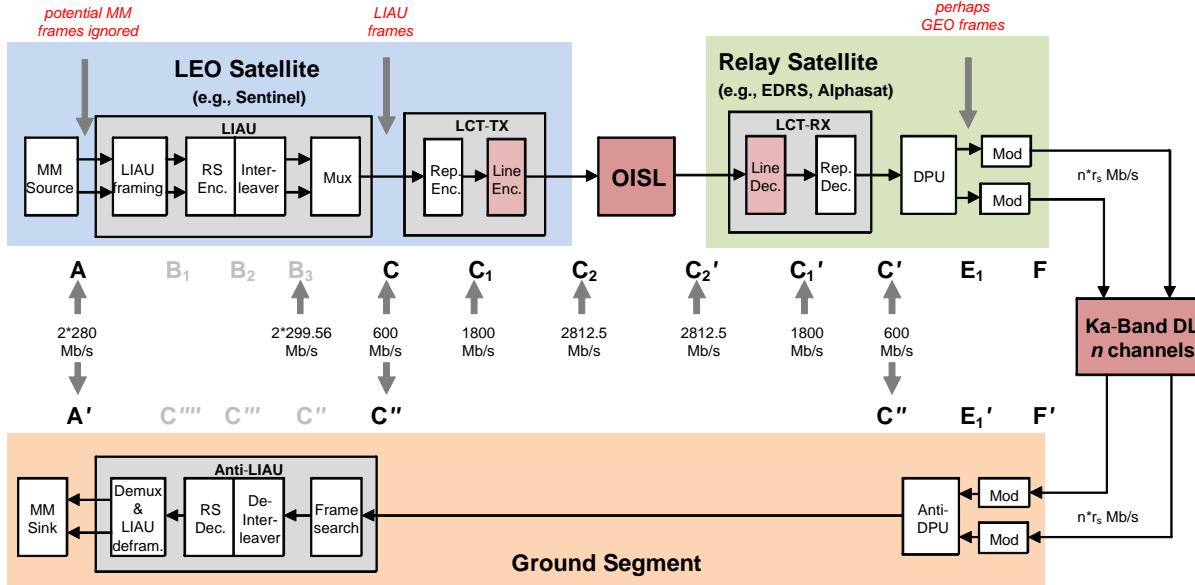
potential MM frames ignored

LIAU frames

perhaps GEO frames

LEO Satellite
(e.g., Sentinel)

Relay Satellite
(e.g., EDRS, Alphasat)

LIAU

MM Source

LIAU framing

RS Enc.

Inter-leaver

Mux

LCT-TX

Rep. Enc.

Line Enc.

OISL

LCT-RX

Line Dec.

Rep. Dec.

DPU

Mod

Mod

$n*r_s$ Mb/s

A $B_1$ $B_2$ $B_3$ C $C_1$ $C_2$ $C_2'$ $C_1'$ $C'$ $E_1$ F

2*280 Mb/s

2*299.56 Mb/s

600 Mb/s

1800 Mb/s

2812.5 Mb/s

2812.5 Mb/s

1800 Mb/s

600 Mb/s

Ka-Band DL
n channels

A′ C′′′′ C′′′ C′′ C′′ C′′ $E_1'$ F′

Anti-LIAU

MM Sink

Demux & LIAU defram.

RS Dec.

De-Inter-leaver

Frame search

Anti-DPU

Mod

Mod

$n*r_s$ Mb/s

Ground Segment